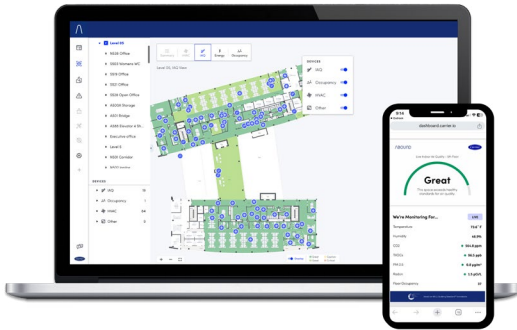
Level 00
SE05 Office
SE03 Womens WC
SE10 Office
SE02 Office
SE04 Open Office
AS000 Storage
AS01 Bridge
AS05 Elevator & St...
Executive office
Level 2
NE01 Corridor
NE03 Office

SENSORS
IAQ 13
Occupancy 11
HVAC 24
Other 5

IAQ
Energy
Occupancy

Level 00, IAQ View

SENSORS
IAQ
Occupancy
HVAC
Other

9:14
dashboard.carrier.io

Great

We're Monitoring For...
Temperature 73.6 °F
Humidity 25.9%
CO2 564.8 ppm
TVOCs 36.5 ppb
PM 2.5 6.6 µg/m³
Radon 1.5 pCi/L
Floor Occupancy 37